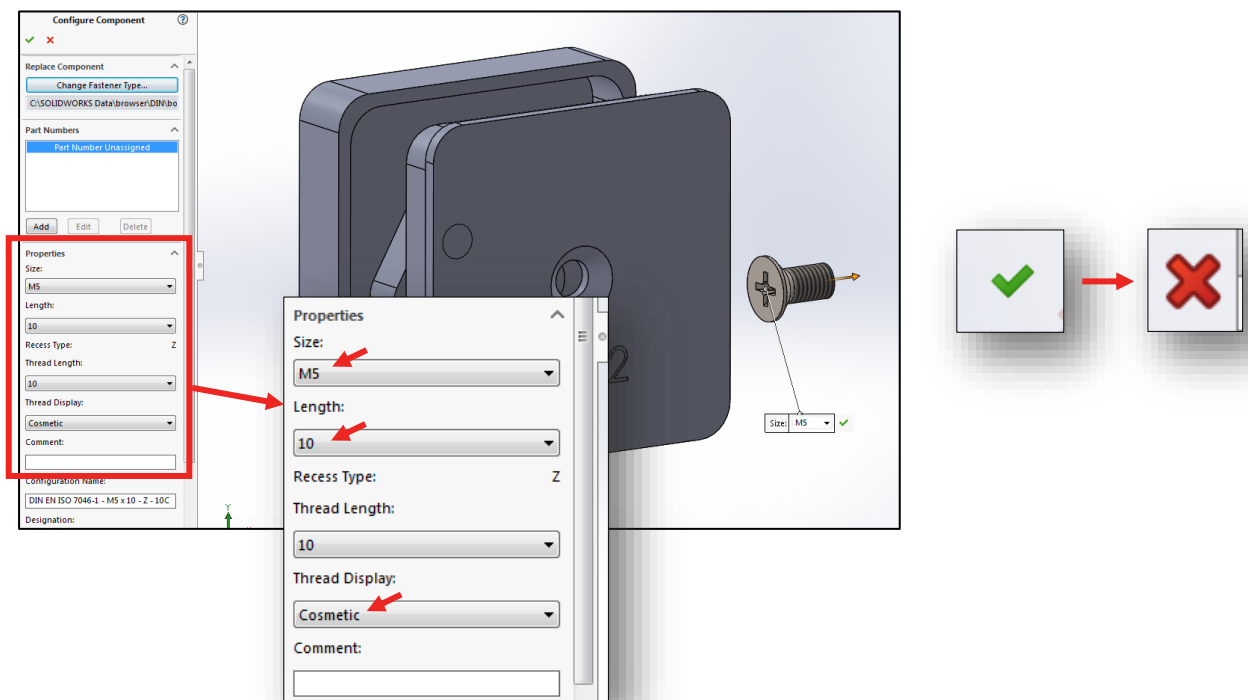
Configure Component

Replace Component
Change Fastener Type...
C:\SOLIDWORKS Data\browser\DIN\bo

Part Numbers
Part Number Unassigned
Add Edit Delete

Properties
Size:
M5
Length:
10
Recess Type: Z
Thread Length:
10
Thread Display:
Cosmetic
Comment:

Configuration Name:
DIN EN ISO 7046-1 - M5 x 10 - Z - 10C
Designation:

Y

Properties
Size:
M5
Length:
10
Recess Type: Z
Thread Length:
10
Thread Display:
Cosmetic
Comment:

2

Size: M5